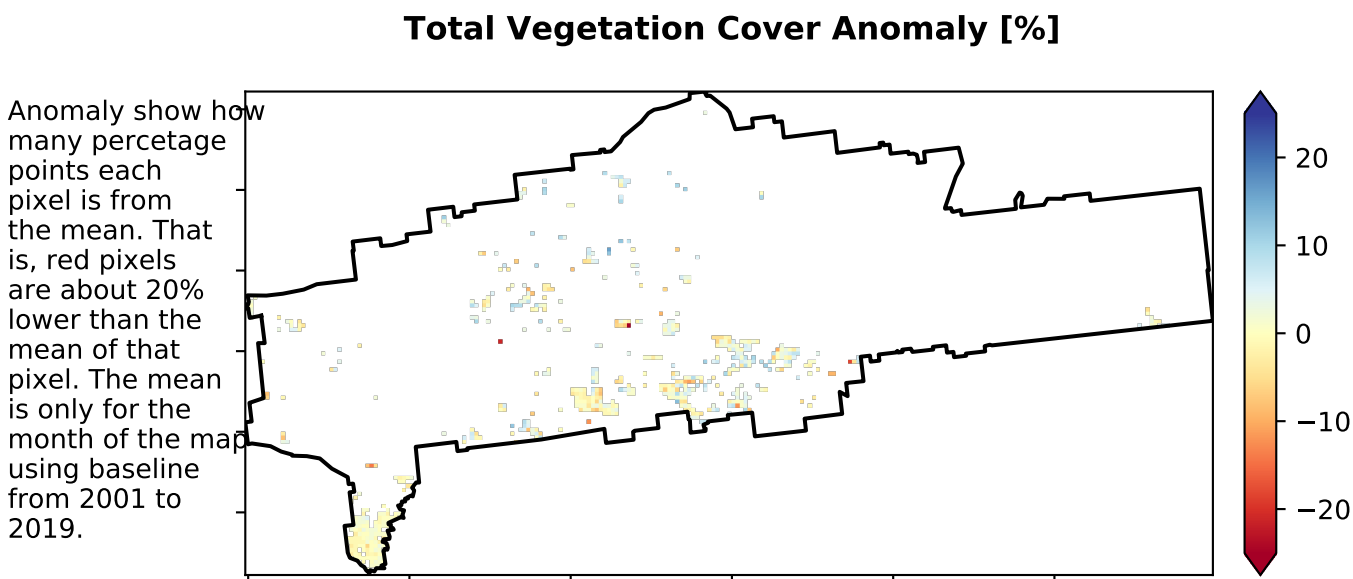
Total Vegetation Cover Anomaly [%]

Anomaly show how many percetage points each pixel is from the mean. That is, red pixels are about 20% lower than the mean of that pixel. The mean is only for the month of the map using baseline from 2001 to 2019.

20
10
0
−10
−20